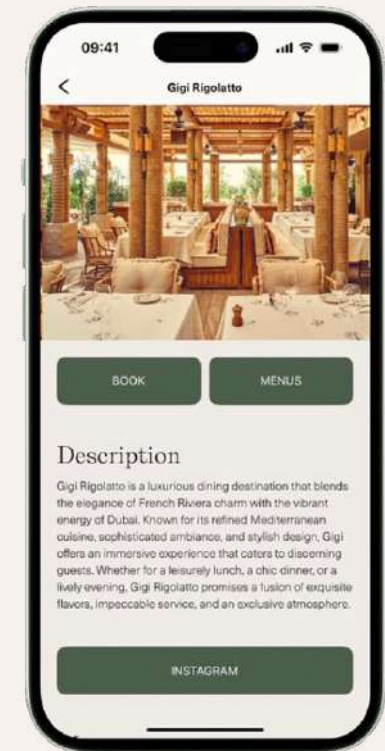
09:41

<

Gigi Rigolatto

BOOK

MENUS

Description

Gigi Rigolatto is a luxurious dining destination that blends the elegance of French Riviera charm with the vibrant energy of Dubai. Known for its refined Mediterranean cuisine, sophisticated ambiance, and stylish design, Gigi offers an immersive experience that caters to discerning guests. Whether for a leisurely lunch, a chic dinner, or a lively evening, Gigi Rigolatto promises a fusion of exquisite flavors, impeccable service, and an exclusive atmosphere.

INSTAGRAM